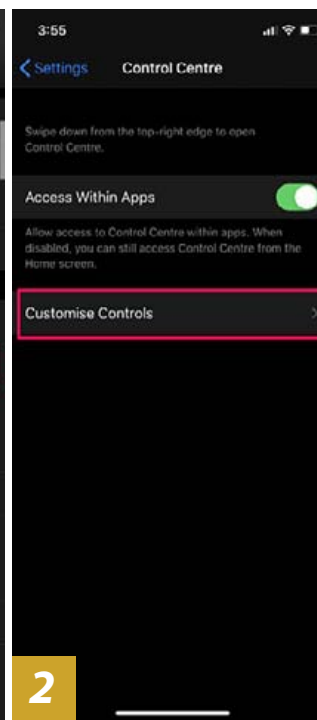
3:55

Settings

Control Centre

Swipe down from the top-right edge to open Control Centre.

Access Within Apps

Allow access to Control Centre within apps. When disabled, you can still access Control Centre from the Home screen.

Customise Controls

2